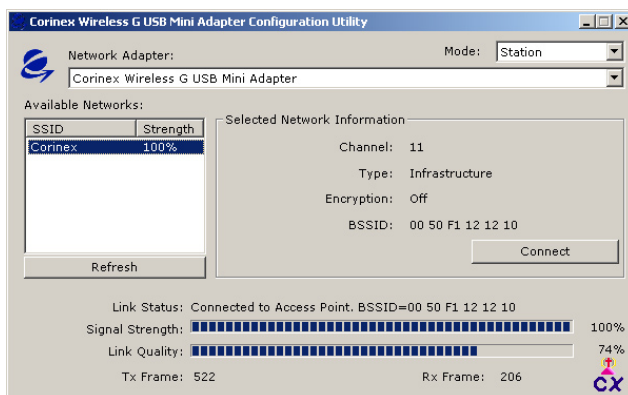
Corinex Wireless G USB Mini Adapter Configuration Utility

Network Adapter:

Mode: Station

Corinex Wireless G USB Mini Adapter

Available Networks:

| SSID | Strength |
|---|---|
| Corinex | 100% |

Refresh

Selected Network Information

Channel: 11

Type: Infrastructure

Encryption: Off

BSSID: 00 50 F1 12 12 10

Connect

Link Status: Connected to Access Point. BSSID=00 50 F1 12 12 10

Signal Strength: 100%

Link Quality: 74%

Tx Frame: 522

Rx Frame: 206

CX